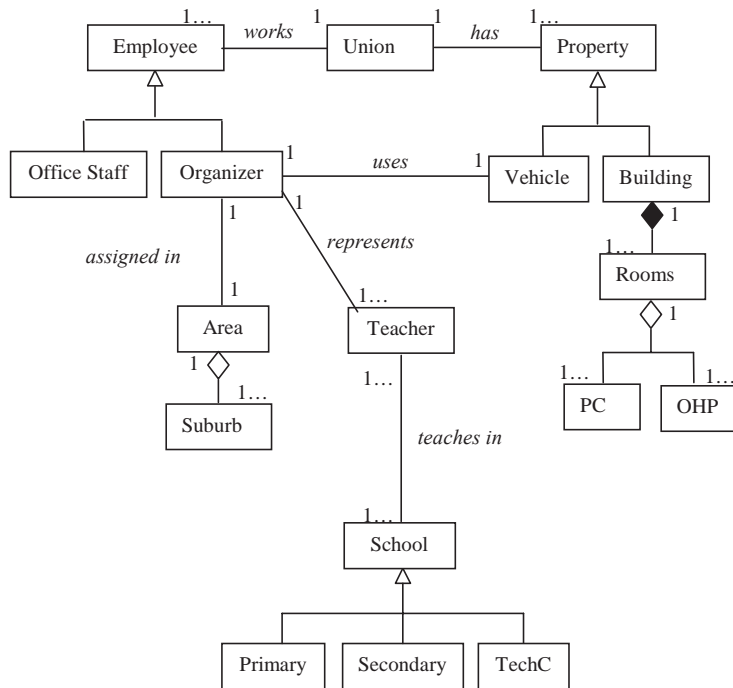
1… works 1 Union 1 has 1…

Employee

Property

Office Staff

Organizer 1

uses

1 Vehicle

Building

1

1…

Rooms

1

1

assigned in

1

represents

Area

1…

Teacher

1

1…

Suburb

1…

teaches in

1…

PC

1…

OHP

1…

School

Primary

Secondary

TechC